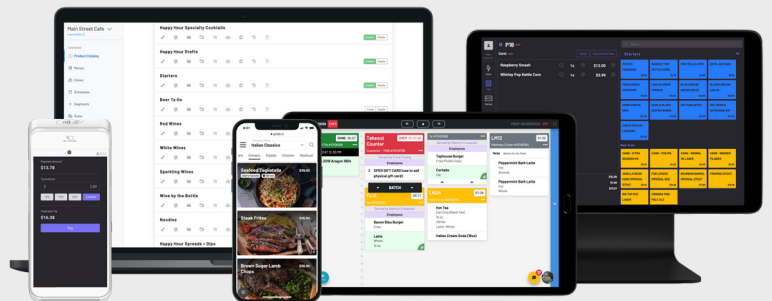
Main Street Cafe

Product Catalog
Menus
Zones
Schedules
Segments
Rules

Happy Hour Specialty Cocktails
Happy Hour Drafts
Starters
Beer To Go
Red Wines
White Wines
Sparkling Wines
Wine by the Bottle
Noodles
Happy Hour Spreads + Dips

$13.78
$16.38
Pay

Italian Classics
Seafood Tagliatelle
Steak Frites
Brown Sugar Lamb Chops

Takeout Counter
OPEN GIFT CARD (use to sell physical gift card)
BATCH
Bacon Bleu Burger
Latte
Tapioca Burger
Cortado
Peppermint Bark Latte
Hot Tea
Italian Cream Soda (16oz)

Starters
Sunday Smash
Whitley Pop Bottle Corn
$12.00
$3.99